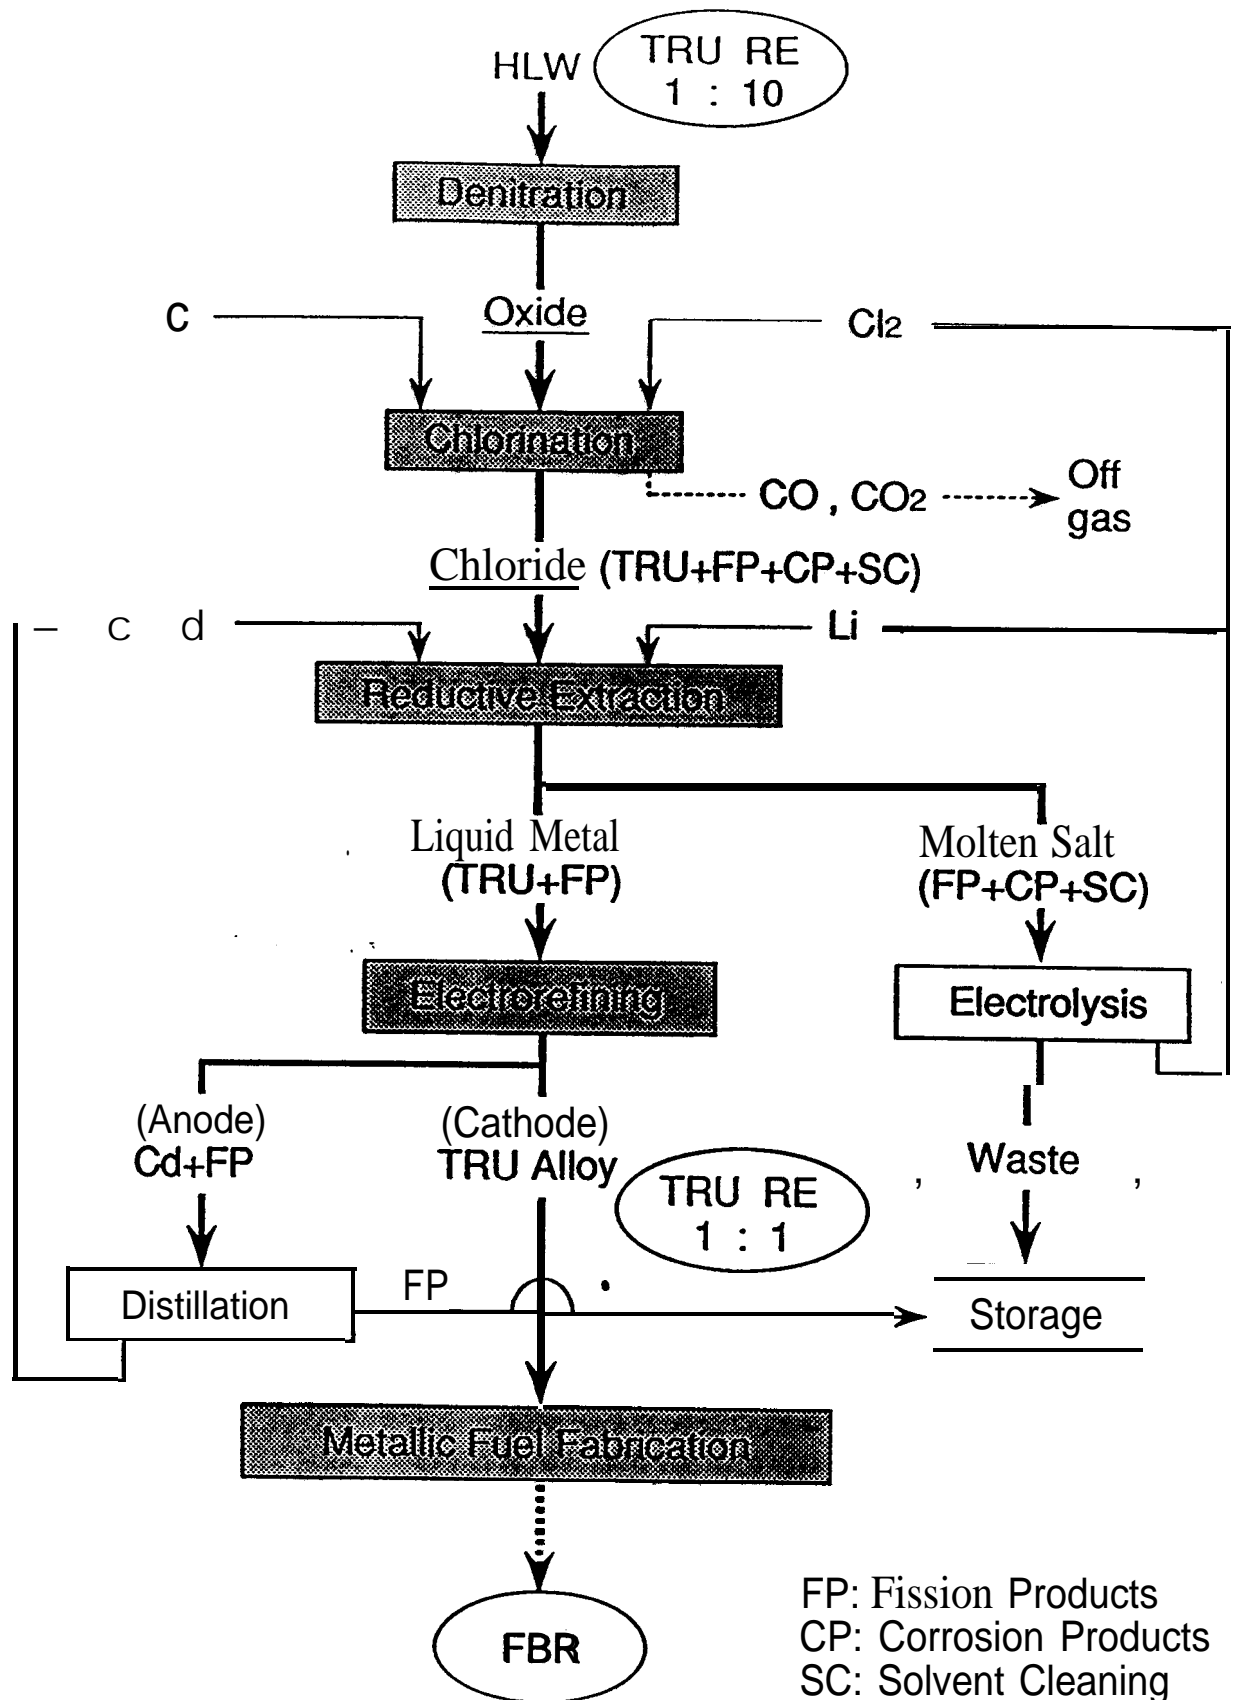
HLW

TRU RE
1 : 10

Denitration

C

Oxide

$Cl_2$

Chlorination

$CO$ , $CO_2$

Off gas

Chloride (TRU+FP+CP+SC)

– c d

Li

Reductive Extraction

Liquid Metal
(TRU+FP)

Molten Salt
(FP+CP+SC)

Electrorefining

Electrolysis

(Anode)
Cd+FP

(Cathode)
TRU Alloy

TRU RE
1 : 1

Waste

Distillation

FP

Storage

Metallic Fuel Fabrication

FBR

FP: Fission Products
CP: Corrosion Products
SC: Solvent Cleaning